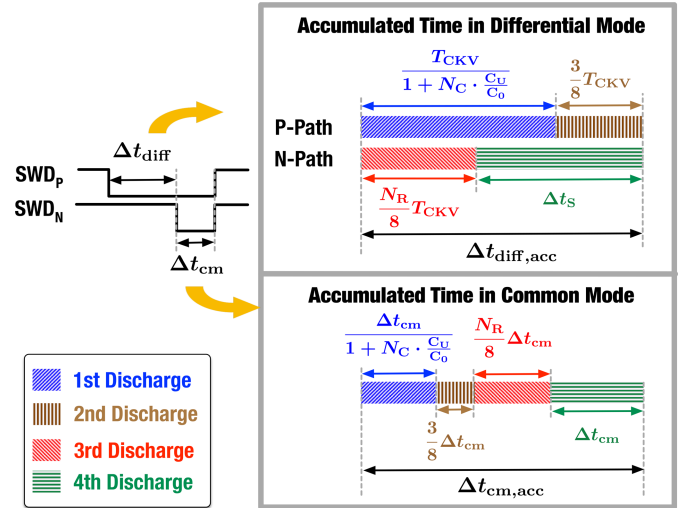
Accumulated Time in Differential Mode

$\frac{T_{\mathrm{CKV}}}{1+N_{\mathrm{C}}\cdot\frac{C_{\mathrm{U}}}{C_0}}$

$\frac{3}{8}T_{\mathrm{CKV}}$

P-Path

N-Path

$\frac{N_{\mathrm{R}}}{8}T_{\mathrm{CKV}}$

$\Delta t_{\mathrm{S}}$

$\Delta t_{\mathrm{diff,acc}}$

$\Delta t_{\mathrm{diff}}$

$SWD_P$

$SWD_N$

$\Delta t_{\mathrm{cm}}$

Accumulated Time in Common Mode

$\frac{\Delta t_{\mathrm{cm}}}{1+N_{\mathrm{C}}\cdot\frac{C_{\mathrm{U}}}{C_0}}$

$\frac{N_{\mathrm{R}}}{8}\Delta t_{\mathrm{cm}}$

$\frac{3}{8}\Delta t_{\mathrm{cm}}$

$\Delta t_{\mathrm{cm}}$

$\Delta t_{\mathrm{cm,acc}}$

1st Discharge

2nd Discharge

3rd Discharge

4th Discharge